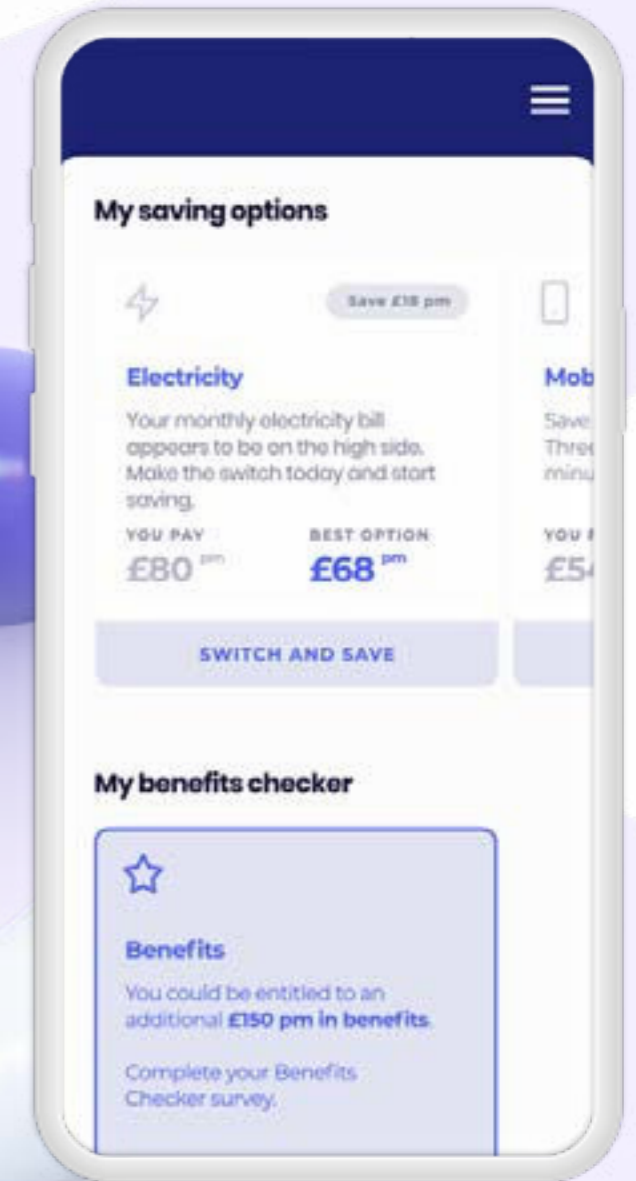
My saving options

Save £18 pm

Electricity

Your monthly electricity bill appears to be on the high side. Make the switch today and start saving.

YOU PAY
£80 pm

BEST OPTION
£68 pm

SWITCH AND SAVE

Mob

Save
Three
minu

YOU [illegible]
£5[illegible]

My benefits checker

Benefits

You could be entitled to an additional **£150 pm in benefits**.

Complete your Benefits Checker survey.